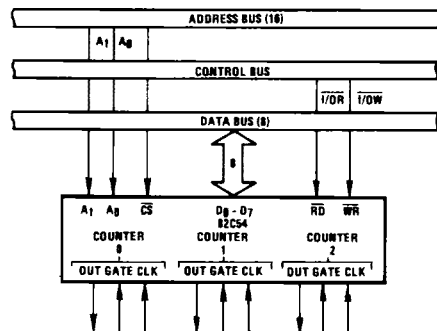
ADDRESS BUS (16)

$A_1$ $A_0$

CONTROL BUS

$\overline{I/OR}$ $\overline{I/OW}$

DATA BUS (8)

8

$A_1$ $A_0$ $\overline{CS}$

$D_0 - D_7$

82C54

$\overline{RD}$ $\overline{WR}$

COUNTER 0

OUT GATE CLK

COUNTER 1

OUT GATE CLK

COUNTER 2

OUT GATE CLK